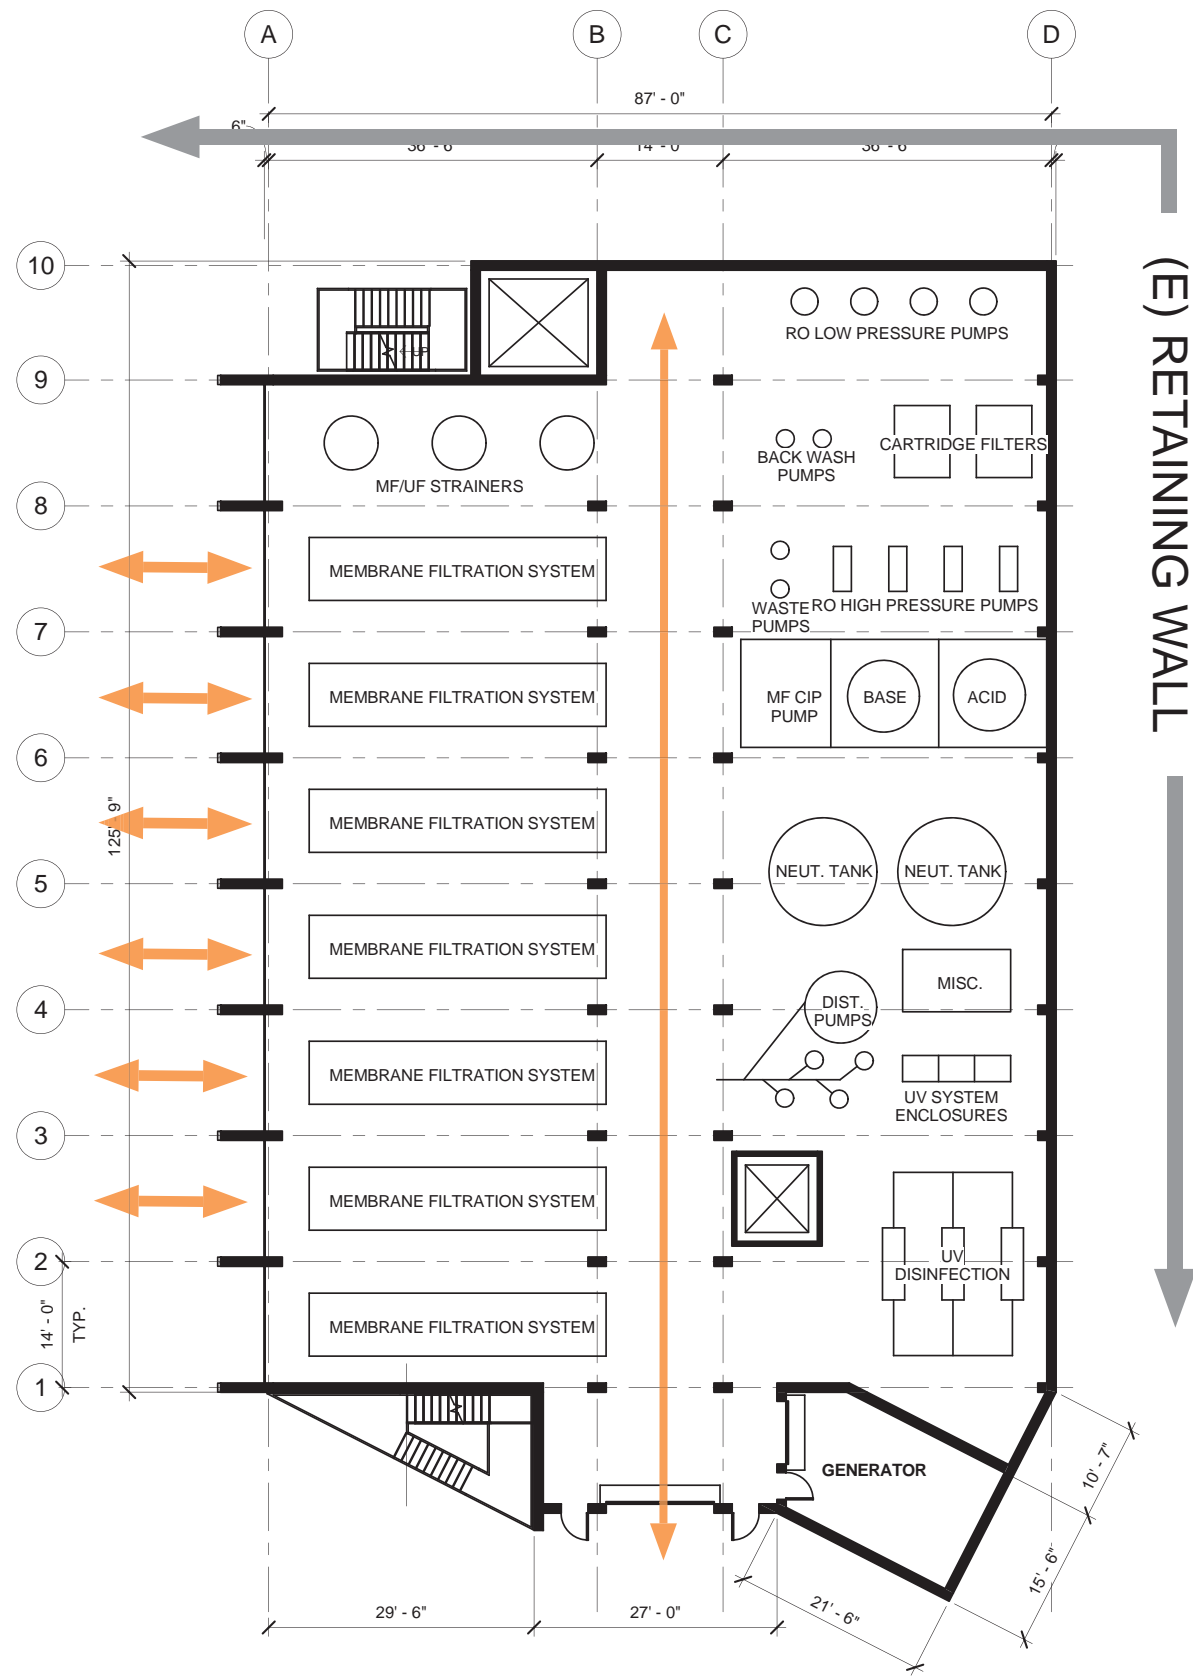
A B C D

87' - 0"

6"

36' - 6" 14' - 0" 36' - 6"

10
9
8
7
6
5
4
3
2
1

RO LOW PRESSURE PUMPS

UP

MF/UF STRAINERS

BACK WASH PUMPS

CARTRIDGE FILTERS

MEMBRANE FILTRATION SYSTEM

WASTE PUMPS

RO HIGH PRESSURE PUMPS

MEMBRANE FILTRATION SYSTEM

MF CIP PUMP

BASE

ACID

125' - 9"

MEMBRANE FILTRATION SYSTEM

NEUT. TANK

NEUT. TANK

MEMBRANE FILTRATION SYSTEM

MISC.

DIST. PUMPS

MEMBRANE FILTRATION SYSTEM

UV SYSTEM ENCLOSURES

MEMBRANE FILTRATION SYSTEM

UV DISINFECTION

14' - 0" TYP.

MEMBRANE FILTRATION SYSTEM

GENERATOR

10' - 7"

15' - 6"

21' - 6"

29' - 6"

27' - 0"

(E) RETAINING WALL